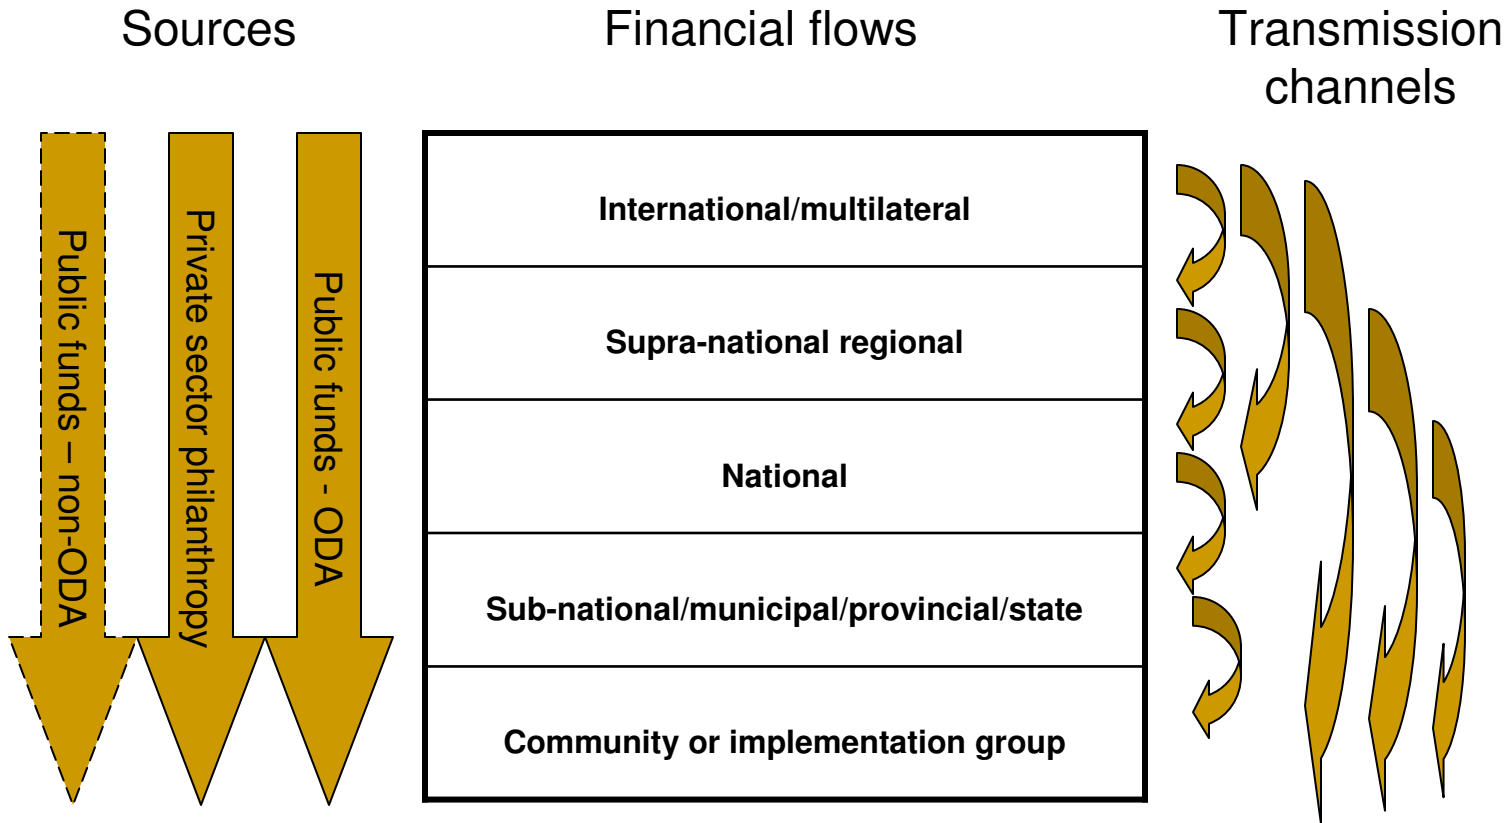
Sources

Financial flows

Transmission channels

Public funds – non-ODA

Private sector philanthropy

Public funds - ODA

International/multilateral

Supra-national regional

National

Sub-national/municipal/provincial/state

Community or implementation group